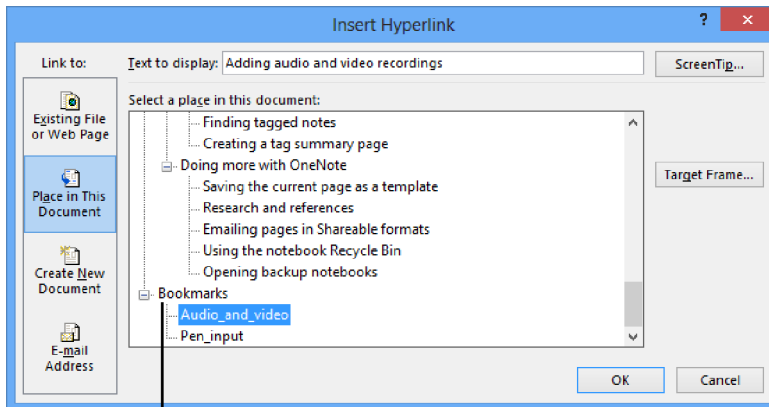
Insert Hyperlink

?

X

Link to:

Text to display: Adding audio and video recordings

ScreenTip...

Existing File or Web Page

Place in This Document

Create New Document

E-mail Address

Select a place in this document:

Finding tagged notes
Creating a tag summary page
Doing more with OneNote
Saving the current page as a template
Research and references
Emailing pages in Shareable formats
Using the notebook Recycle Bin
Opening backup notebooks
Bookmarks
Audio_and_video
Pen_input

Target Frame...

OK

Cancel